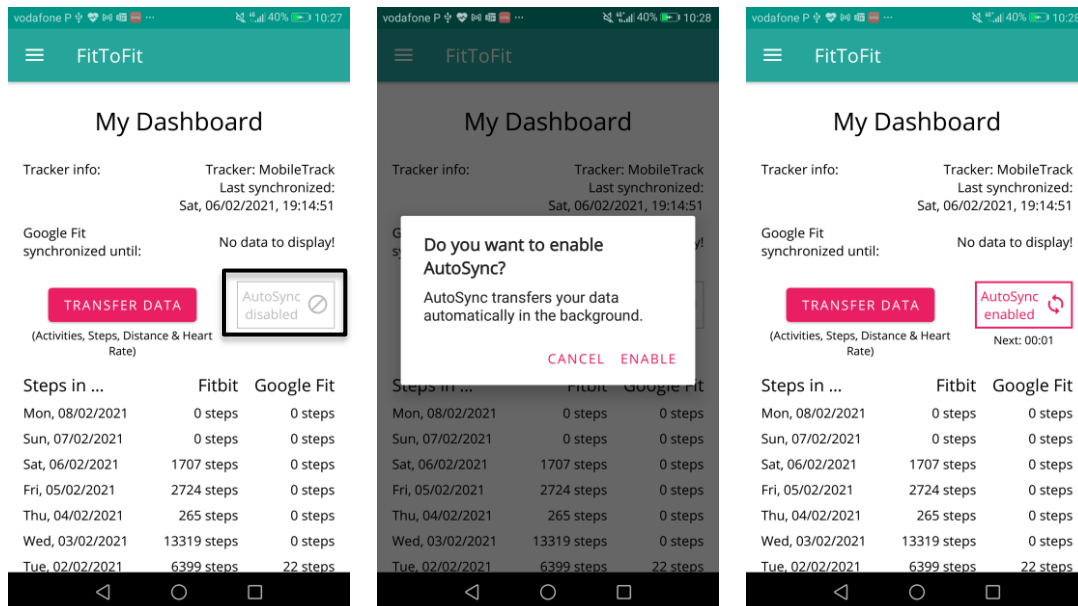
vodafone P 40% 10:27

FitToFit

My Dashboard

Tracker info: Tracker: MobileTrack
Last synchronized:
Sat, 06/02/2021, 19:14:51

Google Fit synchronized until: No data to display!

TRANSFER DATA
(Activities, Steps, Distance & Heart Rate)

AutoSync disabled

| Steps in ... | Fitbit | Google Fit |
|---|---|---|
| Mon, 08/02/2021 | 0 steps | 0 steps |
| Sun, 07/02/2021 | 0 steps | 0 steps |
| Sat, 06/02/2021 | 1707 steps | 0 steps |
| Fri, 05/02/2021 | 2724 steps | 0 steps |
| Thu, 04/02/2021 | 265 steps | 0 steps |
| Wed, 03/02/2021 | 13319 steps | 0 steps |
| Tue, 02/02/2021 | 6399 steps | 22 steps |

vodafone P 40% 10:28

FitToFit

My Dashboard

Tracker info: Tracker: MobileTrack
Last synchronized:
Sat, 06/02/2021, 19:14:51

Do you want to enable AutoSync?

AutoSync transfers your data automatically in the background.

CANCEL ENABLE

| Steps in ... | Fitbit | Google Fit |
|---|---|---|
| Mon, 08/02/2021 | 0 steps | 0 steps |
| Sun, 07/02/2021 | 0 steps | 0 steps |
| Sat, 06/02/2021 | 1707 steps | 0 steps |
| Fri, 05/02/2021 | 2724 steps | 0 steps |
| Thu, 04/02/2021 | 265 steps | 0 steps |
| Wed, 03/02/2021 | 13319 steps | 0 steps |
| Tue, 02/02/2021 | 6399 steps | 22 steps |

vodafone P 40% 10:28

FitToFit

My Dashboard

Tracker info: Tracker: MobileTrack
Last synchronized:
Sat, 06/02/2021, 19:14:51

Google Fit synchronized until: No data to display!

TRANSFER DATA
(Activities, Steps, Distance & Heart Rate)

AutoSync enabled
Next: 00:01

| Steps in ... | Fitbit | Google Fit |
|---|---|---|
| Mon, 08/02/2021 | 0 steps | 0 steps |
| Sun, 07/02/2021 | 0 steps | 0 steps |
| Sat, 06/02/2021 | 1707 steps | 0 steps |
| Fri, 05/02/2021 | 2724 steps | 0 steps |
| Thu, 04/02/2021 | 265 steps | 0 steps |
| Wed, 03/02/2021 | 13319 steps | 0 steps |
| Tue, 02/02/2021 | 6399 steps | 22 steps |